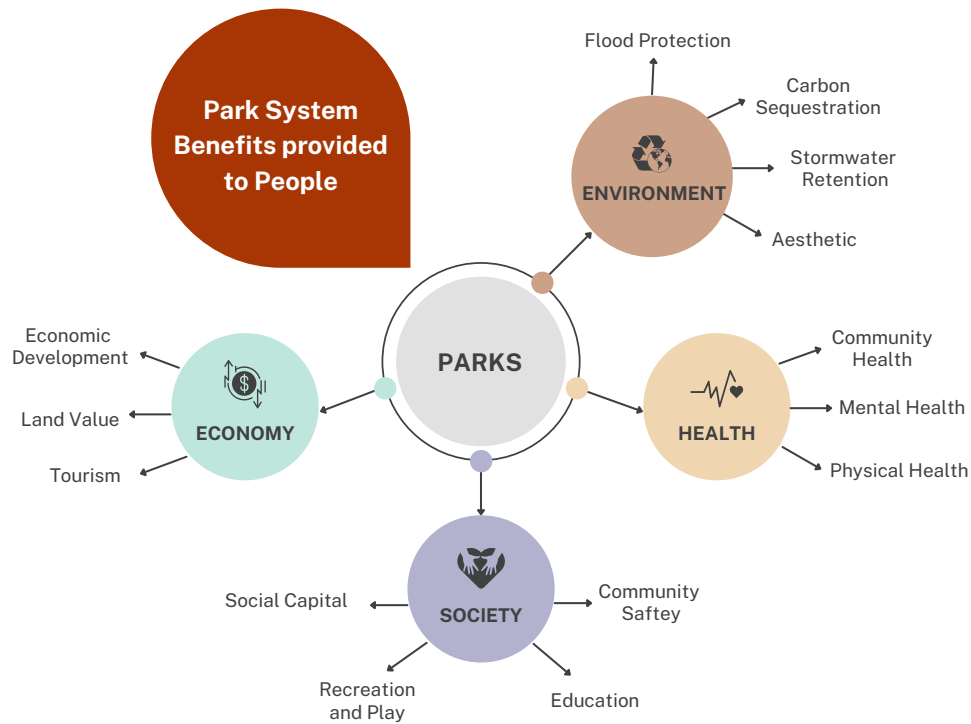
Park System Benefits provided to People

Flood Protection

Carbon Sequestration

Stormwater Retention

Aesthetic

ENVIRONMENT

PARKS

Economic Development

Land Value

Tourism

$

ECONOMY

HEALTH

Community Health

Mental Health

Physical Health

SOCIETY

Social Capital

Community Saftey

Recreation and Play

Education